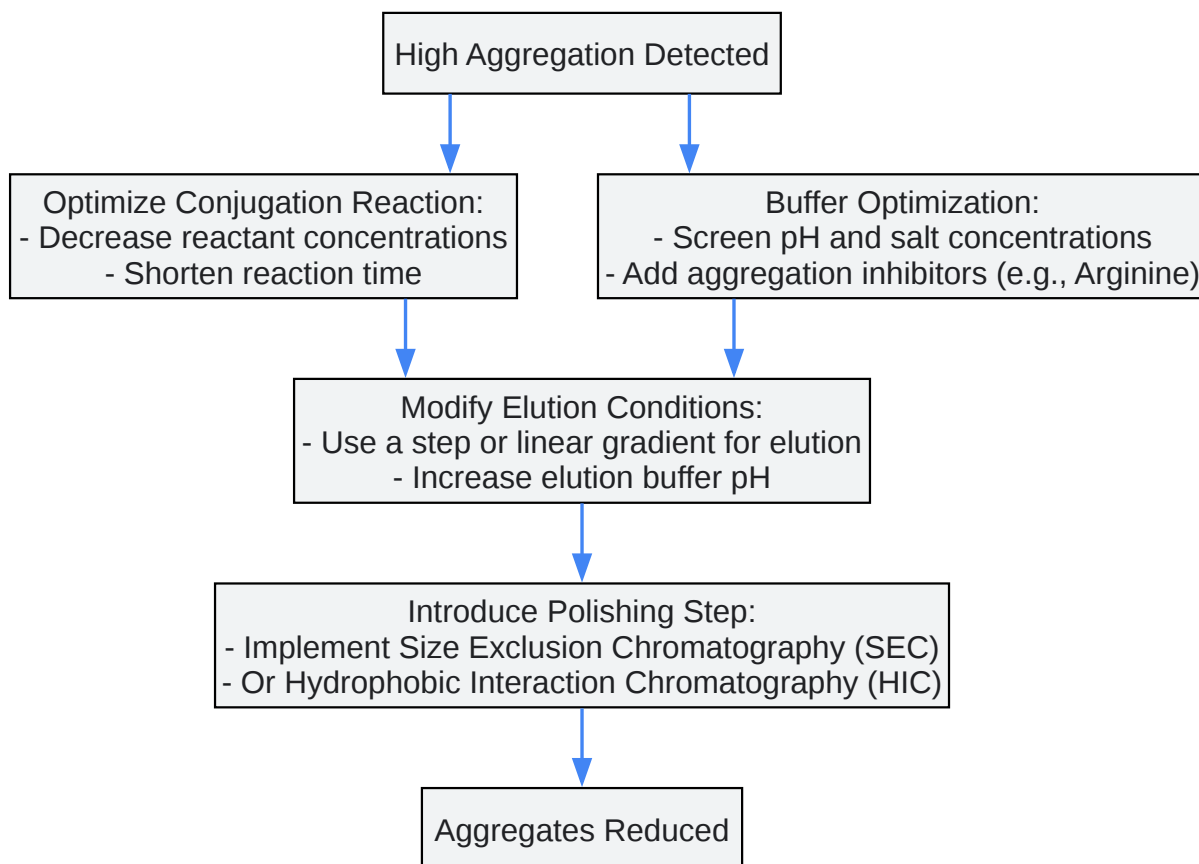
High Aggregation Detected

Optimize Conjugation Reaction:
- Decrease reactant concentrations
- Shorten reaction time

Buffer Optimization:
- Screen pH and salt concentrations
- Add aggregation inhibitors (e.g., Arginine)

Modify Elution Conditions:
- Use a step or linear gradient for elution
- Increase elution buffer pH

Introduce Polishing Step:
- Implement Size Exclusion Chromatography (SEC)
- Or Hydrophobic Interaction Chromatography (HIC)

Aggregates Reduced